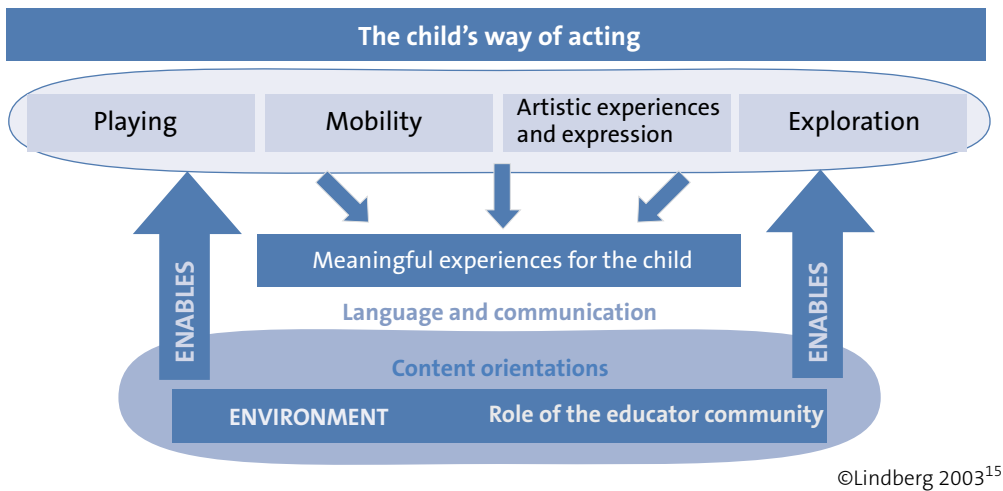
The child’s way of acting

Playing

Mobility

Artistic experiences and expression

Exploration

ENABLES

Meaningful experiences for the child

ENABLES

Language and communication

Content orientations

ENVIRONMENT

Role of the educator community

©Lindberg 2003$^{15}$